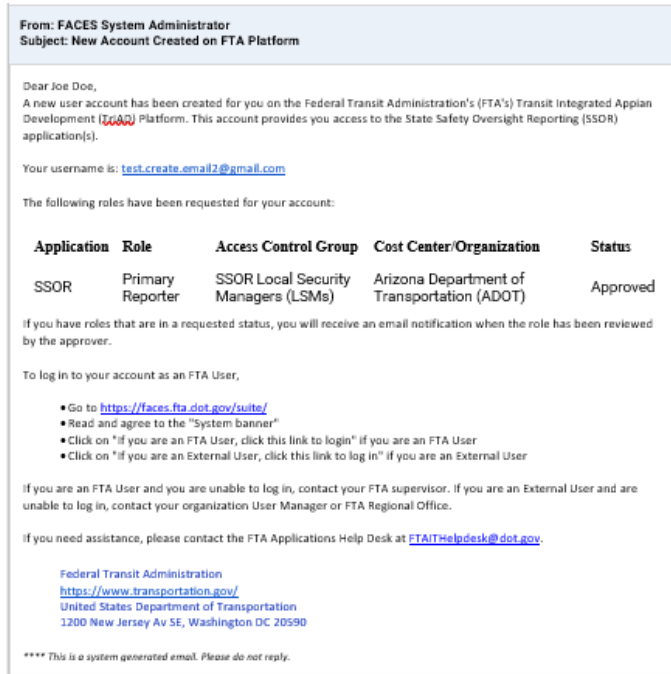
From: FACES System Administrator
Subject: New Account Created on FTA Platform

Dear Joe Doe,
A new user account has been created for you on the Federal Transit Administration's (FTA's) Transit Integrated Appian Development (TrIAD) Platform. This account provides you access to the State Safety Oversight Reporting (SSOR) application(s).

Your username is: test.create.email2@gmail.com

The following roles have been requested for your account:

| Application | Role | Access Control Group | Cost Center/Organization | Status |
|---|---|---|---|---|
| SSOR | Primary Reporter | SSOR Local Security Managers (LSMs) | Arizona Department of Transportation (ADOT) | Approved |

If you have roles that are in a requested status, you will receive an email notification when the role has been reviewed by the approver.

To log in to your account as an FTA User,

• Go to https://faces.fta.dot.gov/suite/
• Read and agree to the "System banner"
• Click on "If you are an FTA User, click this link to login" if you are an FTA User
• Click on "If you are an External User, click this link to log in" if you are an External User

If you are an FTA User and you are unable to log in, contact your FTA supervisor. If you are an External User and are unable to log in, contact your organization User Manager or FTA Regional Office.

If you need assistance, please contact the FTA Applications Help Desk at FTAITHelpdesk@dot.gov.

Federal Transit Administration
https://www.transportation.gov/
United States Department of Transportation
1200 New Jersey Av SE, Washington DC 20590

**** This is a system generated email. Please do not reply.